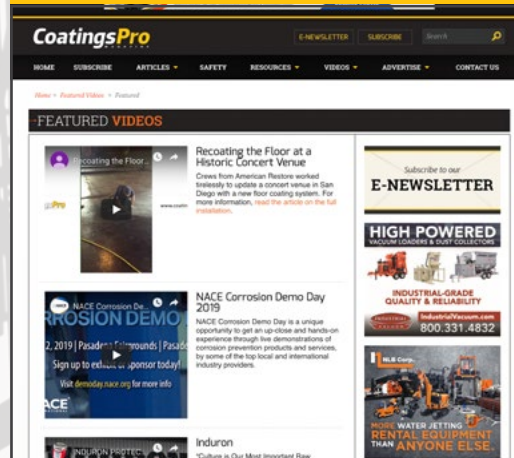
CoatingsPro

E-NEWSLETTER SUBSCRIBE Search

HOME SUBSCRIBE ARTICLES SAFETY RESOURCES VIDEOS ADVERTISE CONTACT US

Home > Featured Videos > Featured

FEATURED VIDEOS

Recoating the Floor...

Recoating the Floor at a Historic Concert Venue

Crews from American Restore worked tirelessly to update a concert venue in San Diego with a new floor coating system. For more information, read the article on the full installation.

NACE Corrosion Demo...

ROSION DEMO

2, 2019 | Pasadena Fairgrounds | Pasade

Sign up to exhibit or sponsor today!

Visit demoday.nace.org for more info

NACE

NACE Corrosion Demo Day 2019

NACE Corrosion Demo Day is a unique opportunity to get an up-close and hands-on experience through live demonstrations of corrosion prevention products and services, by some of the top local and international industry providers.

INDURON PROTEC

Induron

"Culture is Our Most Important Raw

Subscribe to our

E-NEWSLETTER

HIGH POWERED

VACUUM LOADERS & DUST COLLECTORS

INDUSTRIAL-GRADE QUALITY & RELIABILITY

IndustrialVacuum.com

800.331.4832

NLB Corp.

MORE WATER JETTING

RENTAL EQUIPMENT

THAN ANYONE ELSE